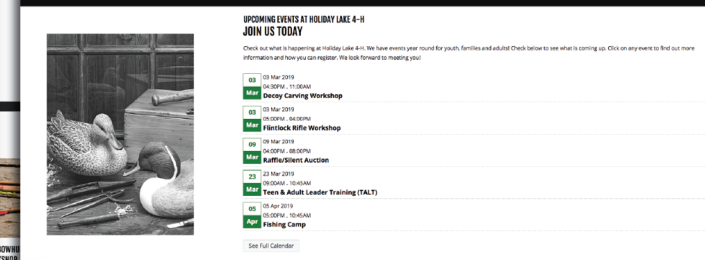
UPCOMING EVENTS AT HOLIDAY LAKE 4-H
JOIN US TODAY

Check out what is happening at Holiday Lake 4-H. We have events year round for youth, families and adults! Check below to see what is coming up. Click on any event to find out more information and how you can register. We look forward to meeting you!

03
Mar
03 Mar 2019
04:30PM - 11:00AM
Decoy Carving Workshop

03
Mar
03 Mar 2019
05:00PM - 04:00PM
Flintlock Rifle Workshop

09
Mar
09 Mar 2019
04:00PM - 08:00PM
Raffle/Silent Auction

23
Mar
23 Mar 2019
09:00AM - 10:45AM
Teen & Adult Leader Training (TALT)

05
Apr
05 Apr 2019
05:00PM - 10:45AM
Fishing Camp

See Full Calendar

OWHU
SHOP